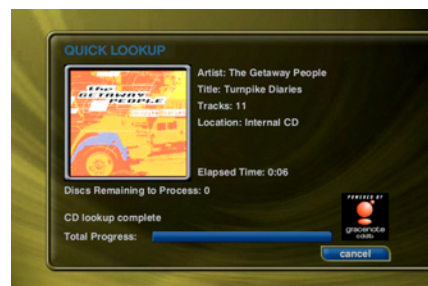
QUICK LOOKUP

the GETAWAY PEOPLE

Artist: The Getaway People
Title: Turnpike Diaries
Tracks: 11
Location: Internal CD

Elapsed Time: 0:06

Discs Remaining to Process: 0

CD lookup complete

Total Progress:

POWERED BY
gracenote
cddb

cancel